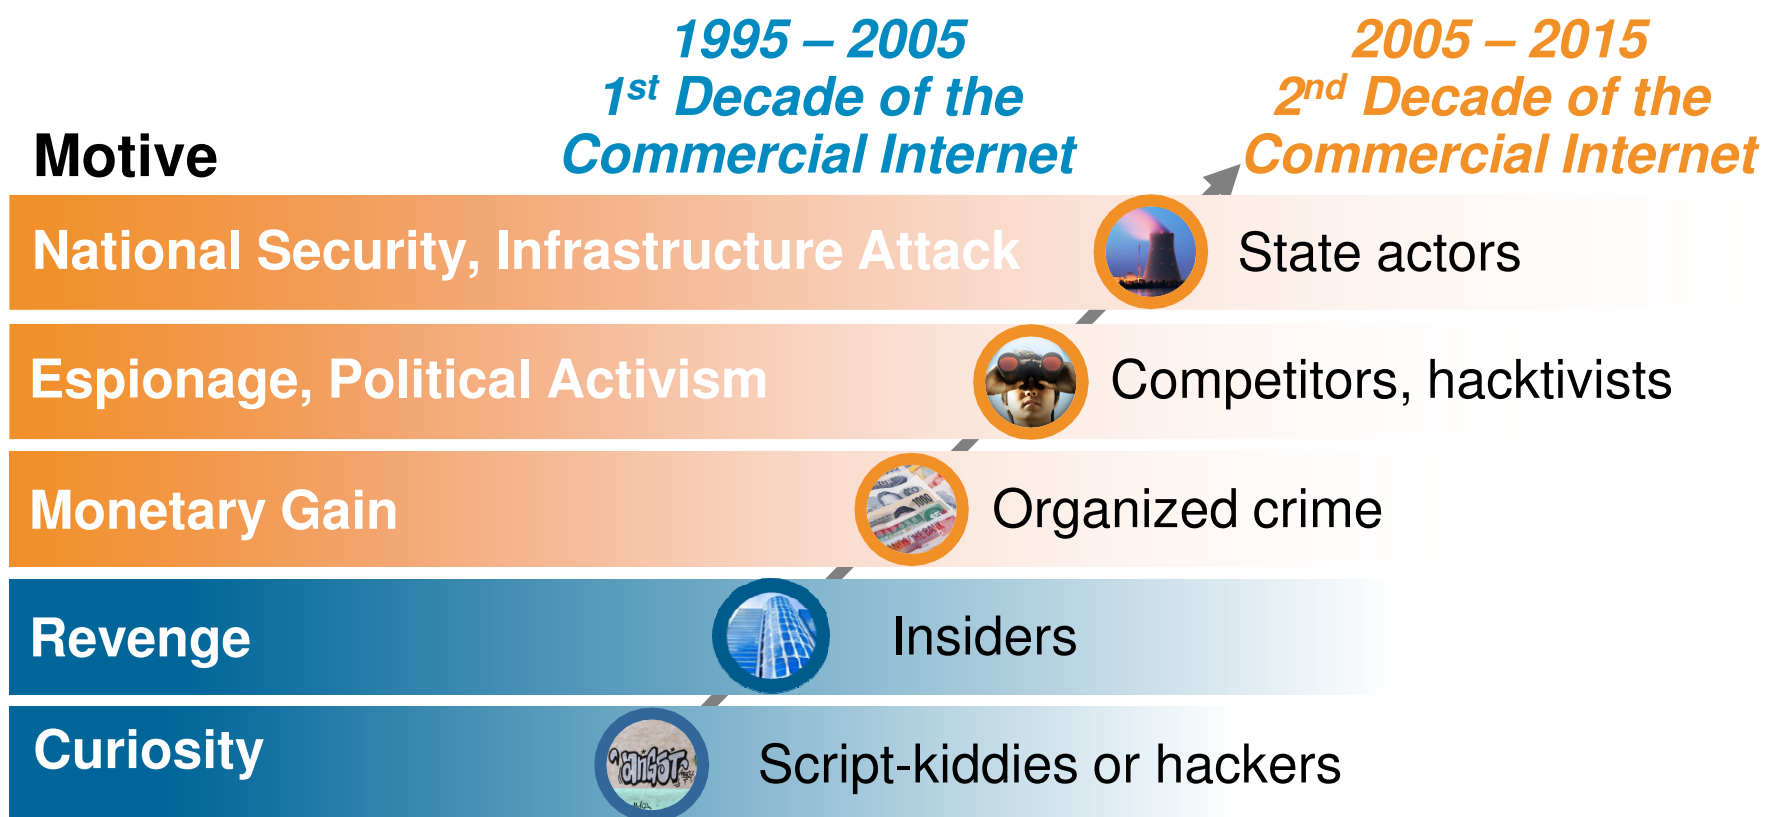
1995 – 2005
1$^{st}$ Decade of the Commercial Internet

2005 – 2015
2$^{nd}$ Decade of the Commercial Internet

Motive

National Security, Infrastructure Attack — State actors

Espionage, Political Activism — Competitors, hacktivists

Monetary Gain — Organized crime

Revenge — Insiders

Curiosity — Script-kiddies or hackers